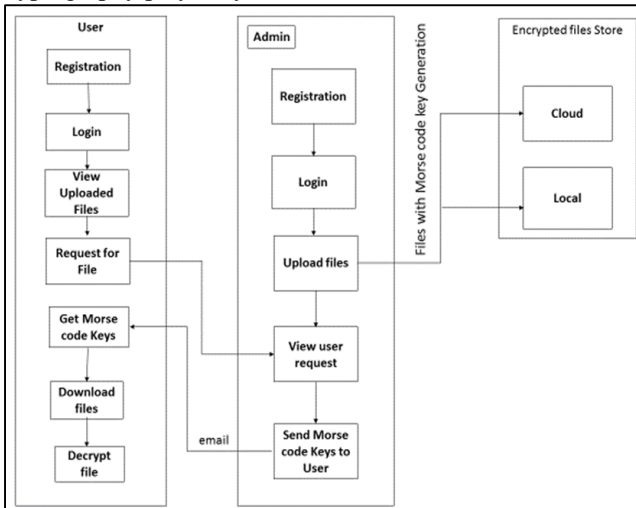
User

Registration

Login

View Uploaded Files

Request for File

Get Morse code Keys

Download files

Decrypt file

Admin

Registration

Login

Upload files

View user request

Send Morse code Keys to User

email

Files with Morse code key Generation

Encrypted files Store

Cloud

Local